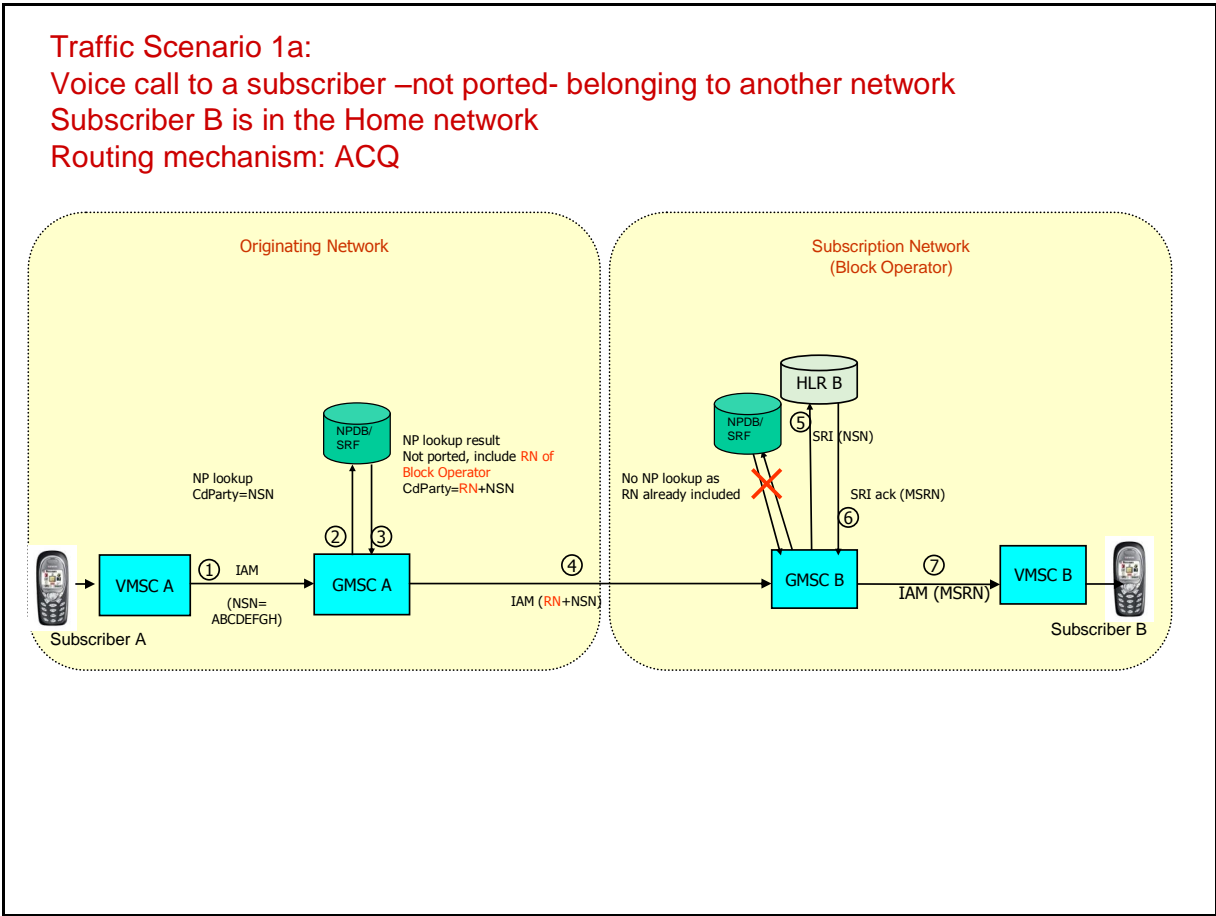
Traffic Scenario 1a:
Voice call to a subscriber –not ported- belonging to another network
Subscriber B is in the Home network
Routing mechanism: ACQ

Originating Network

Subscription Network
(Block Operator)

NPDB/
SRF

NP lookup result
Not ported, include RN of Block Operator
CdParty=RN+NSN

NP lookup
CdParty=NSN

HLR B

NPDB/
SRF

5 SRI (NSN)

No NP lookup as RN already included

SRI ack (MSRN)

6

2 3

1 IAM

4

7

VMSC A

(NSN=
ABCDEFGH)

GMSC A

IAM (RN+NSN)

GMSC B

IAM (MSRN)

VMSC B

Subscriber A

Subscriber B